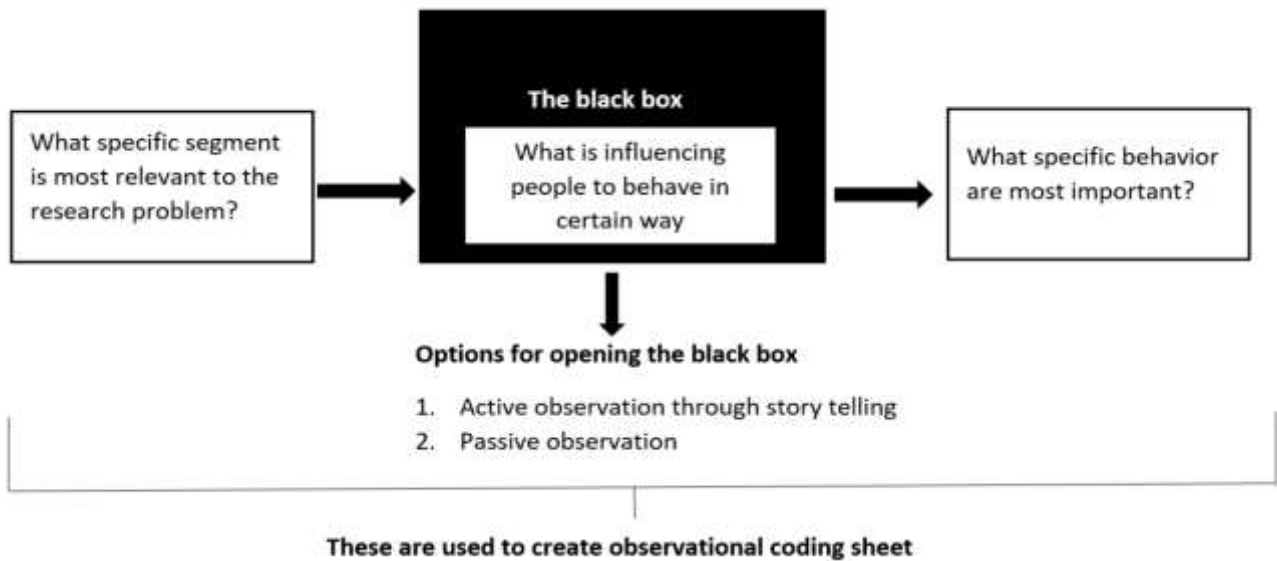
What specific segment is most relevant to the research problem?

The black box

What is influencing people to behave in certain way

What specific behavior are most important?

Options for opening the black box

1. Active observation through story telling
2. Passive observation

These are used to create observational coding sheet